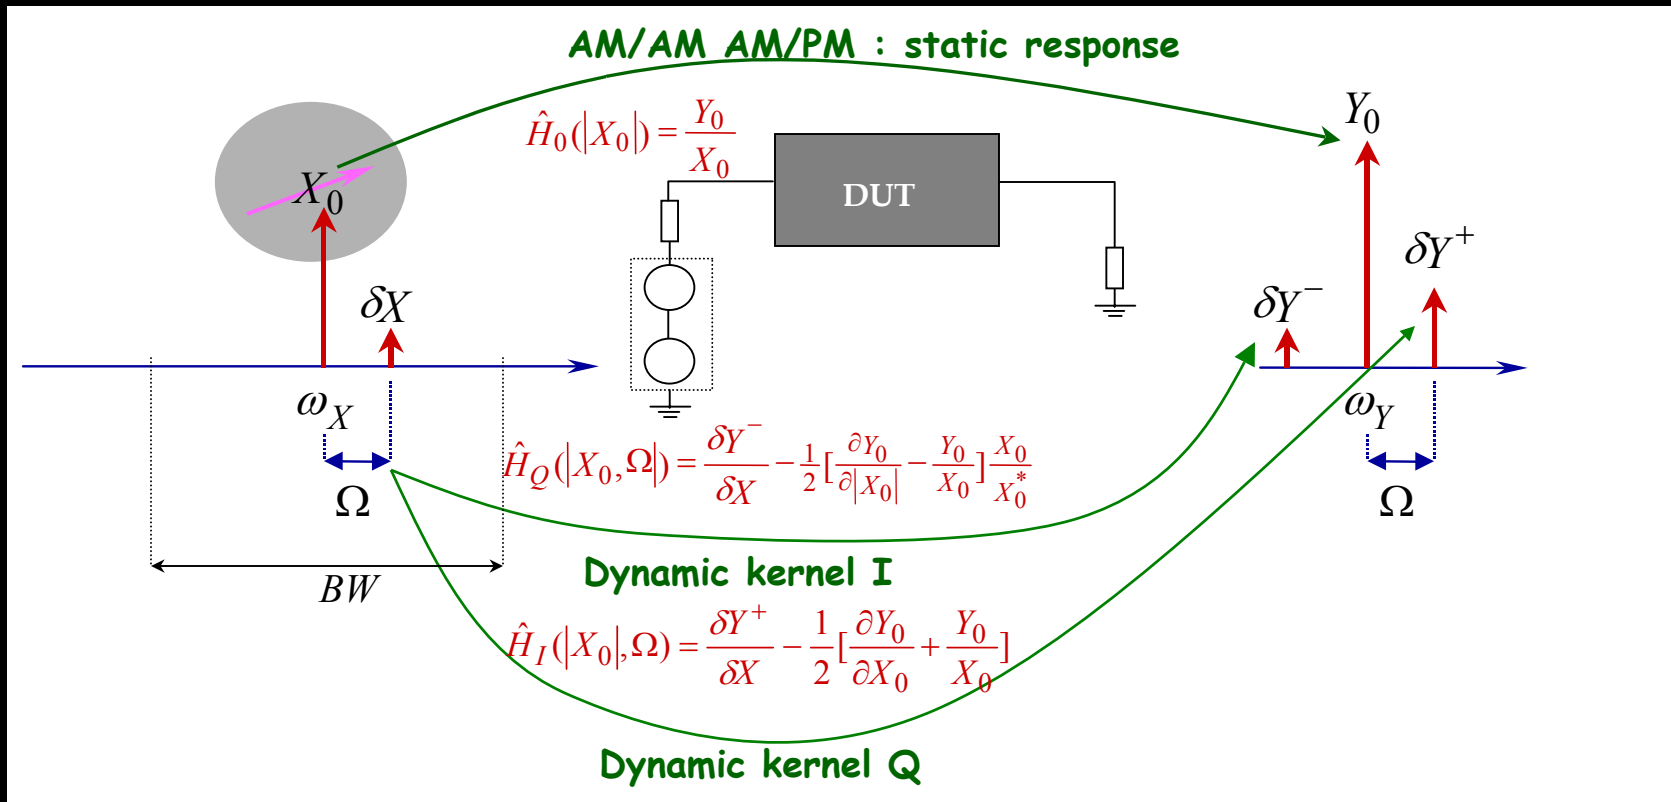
AM/AM AM/PM : static response

$\hat{H}_0(|X_0|) = \frac{Y_0}{X_0}$

$X_0$

DUT

$Y_0$

$\delta Y^+$

$\delta X$

$\delta Y^-$

$\omega_X$

$\omega_Y$

$\hat{H}_Q(|X_0,\Omega|) = \frac{\delta Y^-}{\delta X} - \frac{1}{2}[\frac{\partial Y_0}{\partial|X_0|} - \frac{Y_0}{X_0}]\frac{X_0}{X_0^*}$

$\Omega$

$\Omega$

$BW$

Dynamic kernel I

$\hat{H}_I(|X_0|,\Omega) = \frac{\delta Y^+}{\delta X} - \frac{1}{2}[\frac{\partial Y_0}{\partial X_0} + \frac{Y_0}{X_0}]$

Dynamic kernel Q